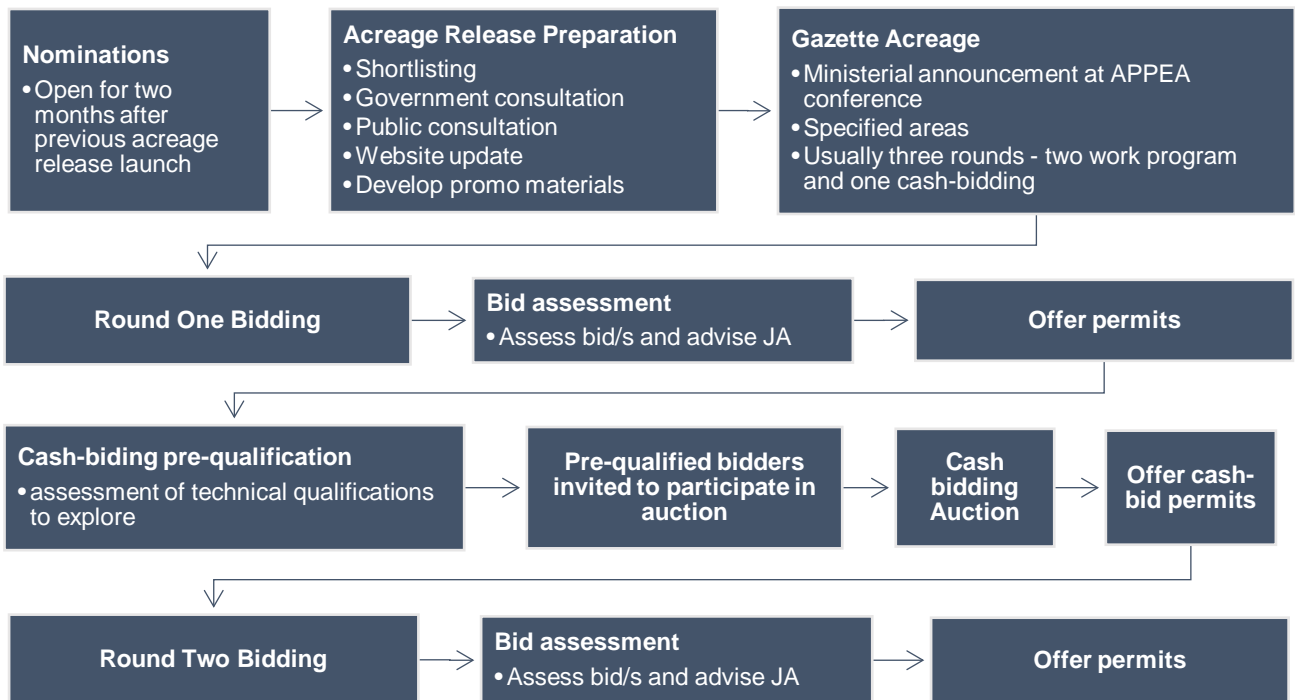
Nominations
• Open for two months after previous acreage release launch

Acreage Release Preparation
• Shortlisting
• Government consultation
• Public consultation
• Website update
• Develop promo materials

Gazette Acreage
• Ministerial announcement at APPEA conference
• Specified areas
• Usually three rounds - two work program and one cash-bidding

Round One Bidding

Bid assessment
• Assess bid/s and advise JA

Offer permits

Cash-biding pre-qualification
• assessment of technical qualifications to explore

Pre-qualified bidders invited to participate in auction

Cash bidding Auction

Offer cash-bid permits

Round Two Bidding

Bid assessment
• Assess bid/s and advise JA

Offer permits